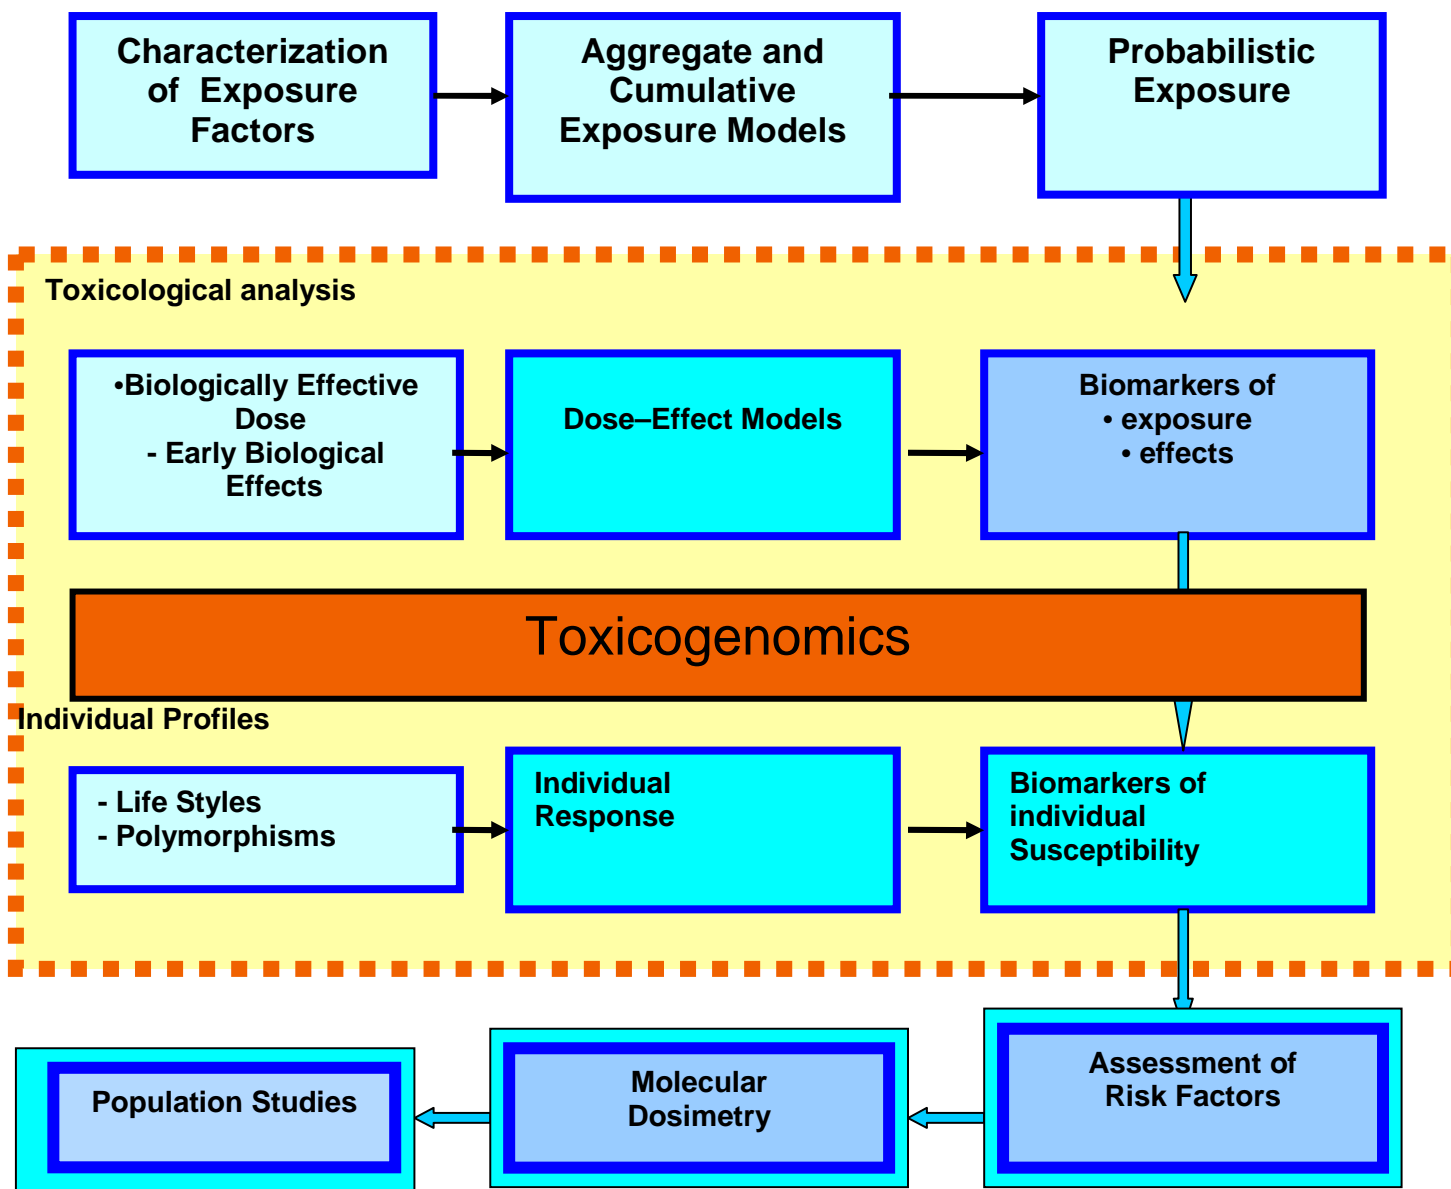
Characterization of Exposure Factors

Aggregate and Cumulative Exposure Models

Probabilistic Exposure

Toxicological analysis

•Biologically Effective Dose
- Early Biological Effects

Dose–Effect Models

Biomarkers of
• exposure
• effects

Toxicogenomics

Individual Profiles

- Life Styles
- Polymorphisms

Individual Response

Biomarkers of individual Susceptibility

Population Studies

Molecular Dosimetry

Assessment of Risk Factors